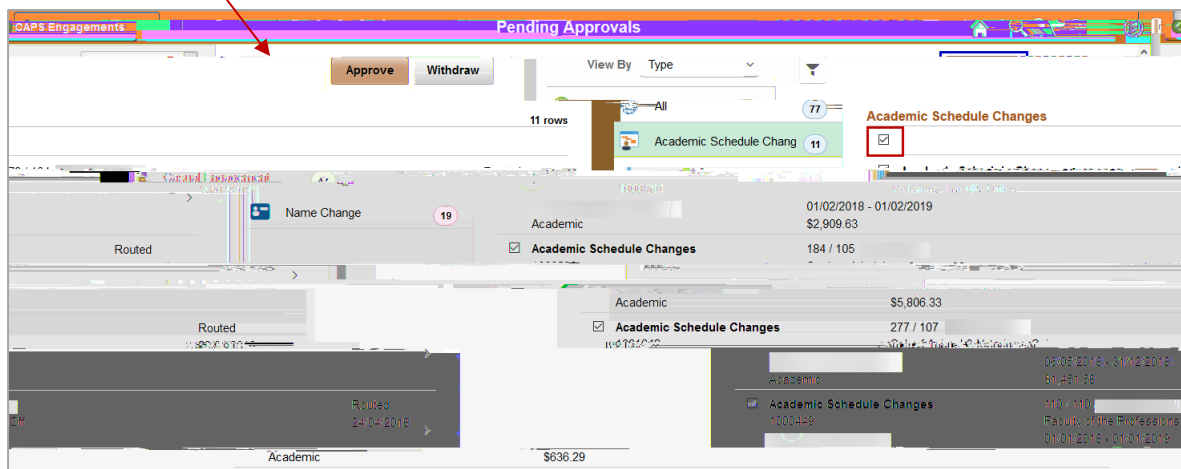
CAPS Engagements

Pending Approvals

Approve

Withdraw

View By

Type

All

77

Academic Schedule Chang

11

Academic Schedule Changes

11 rows

Name Change

19

01/02/2018 - 01/02/2019

Academic

$2,909.63

Routed

Academic Schedule Changes

184 / 105

Academic

$5,806.33

Routed

Academic Schedule Changes

277 / 107

05/05/2018 - 01/12/2018

Academic

$1,451.58

Academic Schedule Changes

1000449

Faculty of the Profession

Routed

24/04/2018

01/01/2018 - 01/01/2019

Academic

$636.29